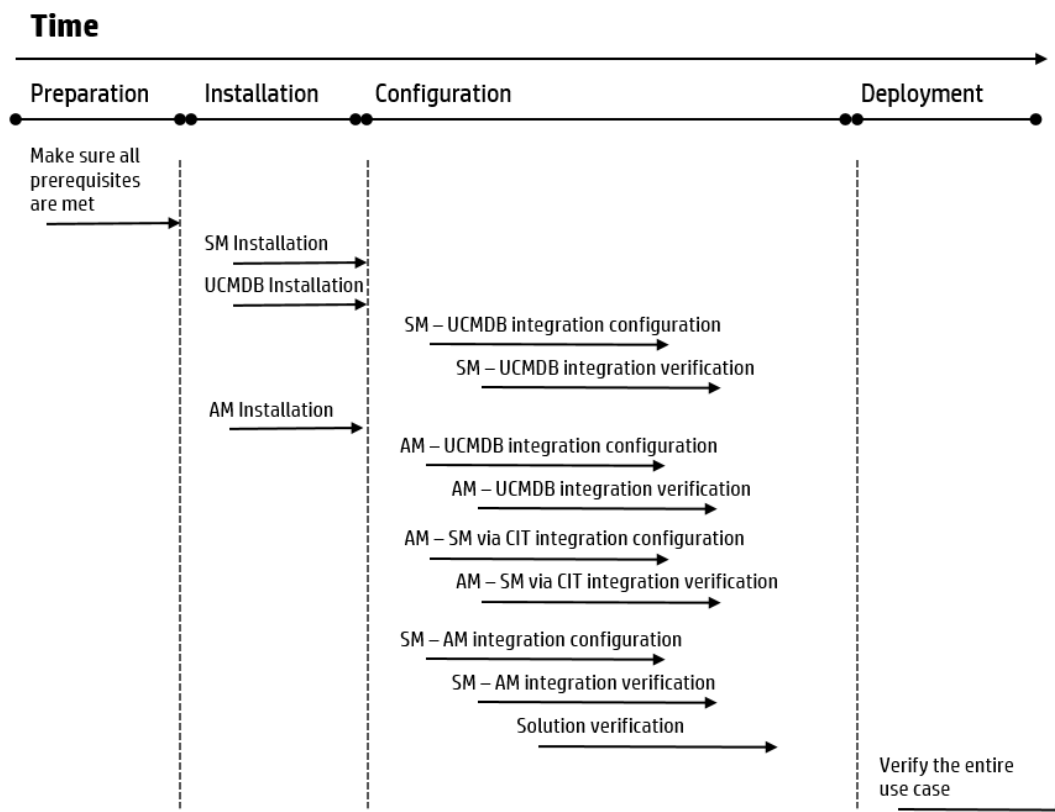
Time

Preparation

Installation

Configuration

Deployment

Make sure all prerequisites are met

SM Installation

UCMDB Installation

SM – UCMDB integration configuration

SM – UCMDB integration verification

AM Installation

AM – UCMDB integration configuration

AM – UCMDB integration verification

AM – SM via CIT integration configuration

AM – SM via CIT integration verification

SM – AM integration configuration

SM – AM integration verification

Solution verification

Verify the entire use case